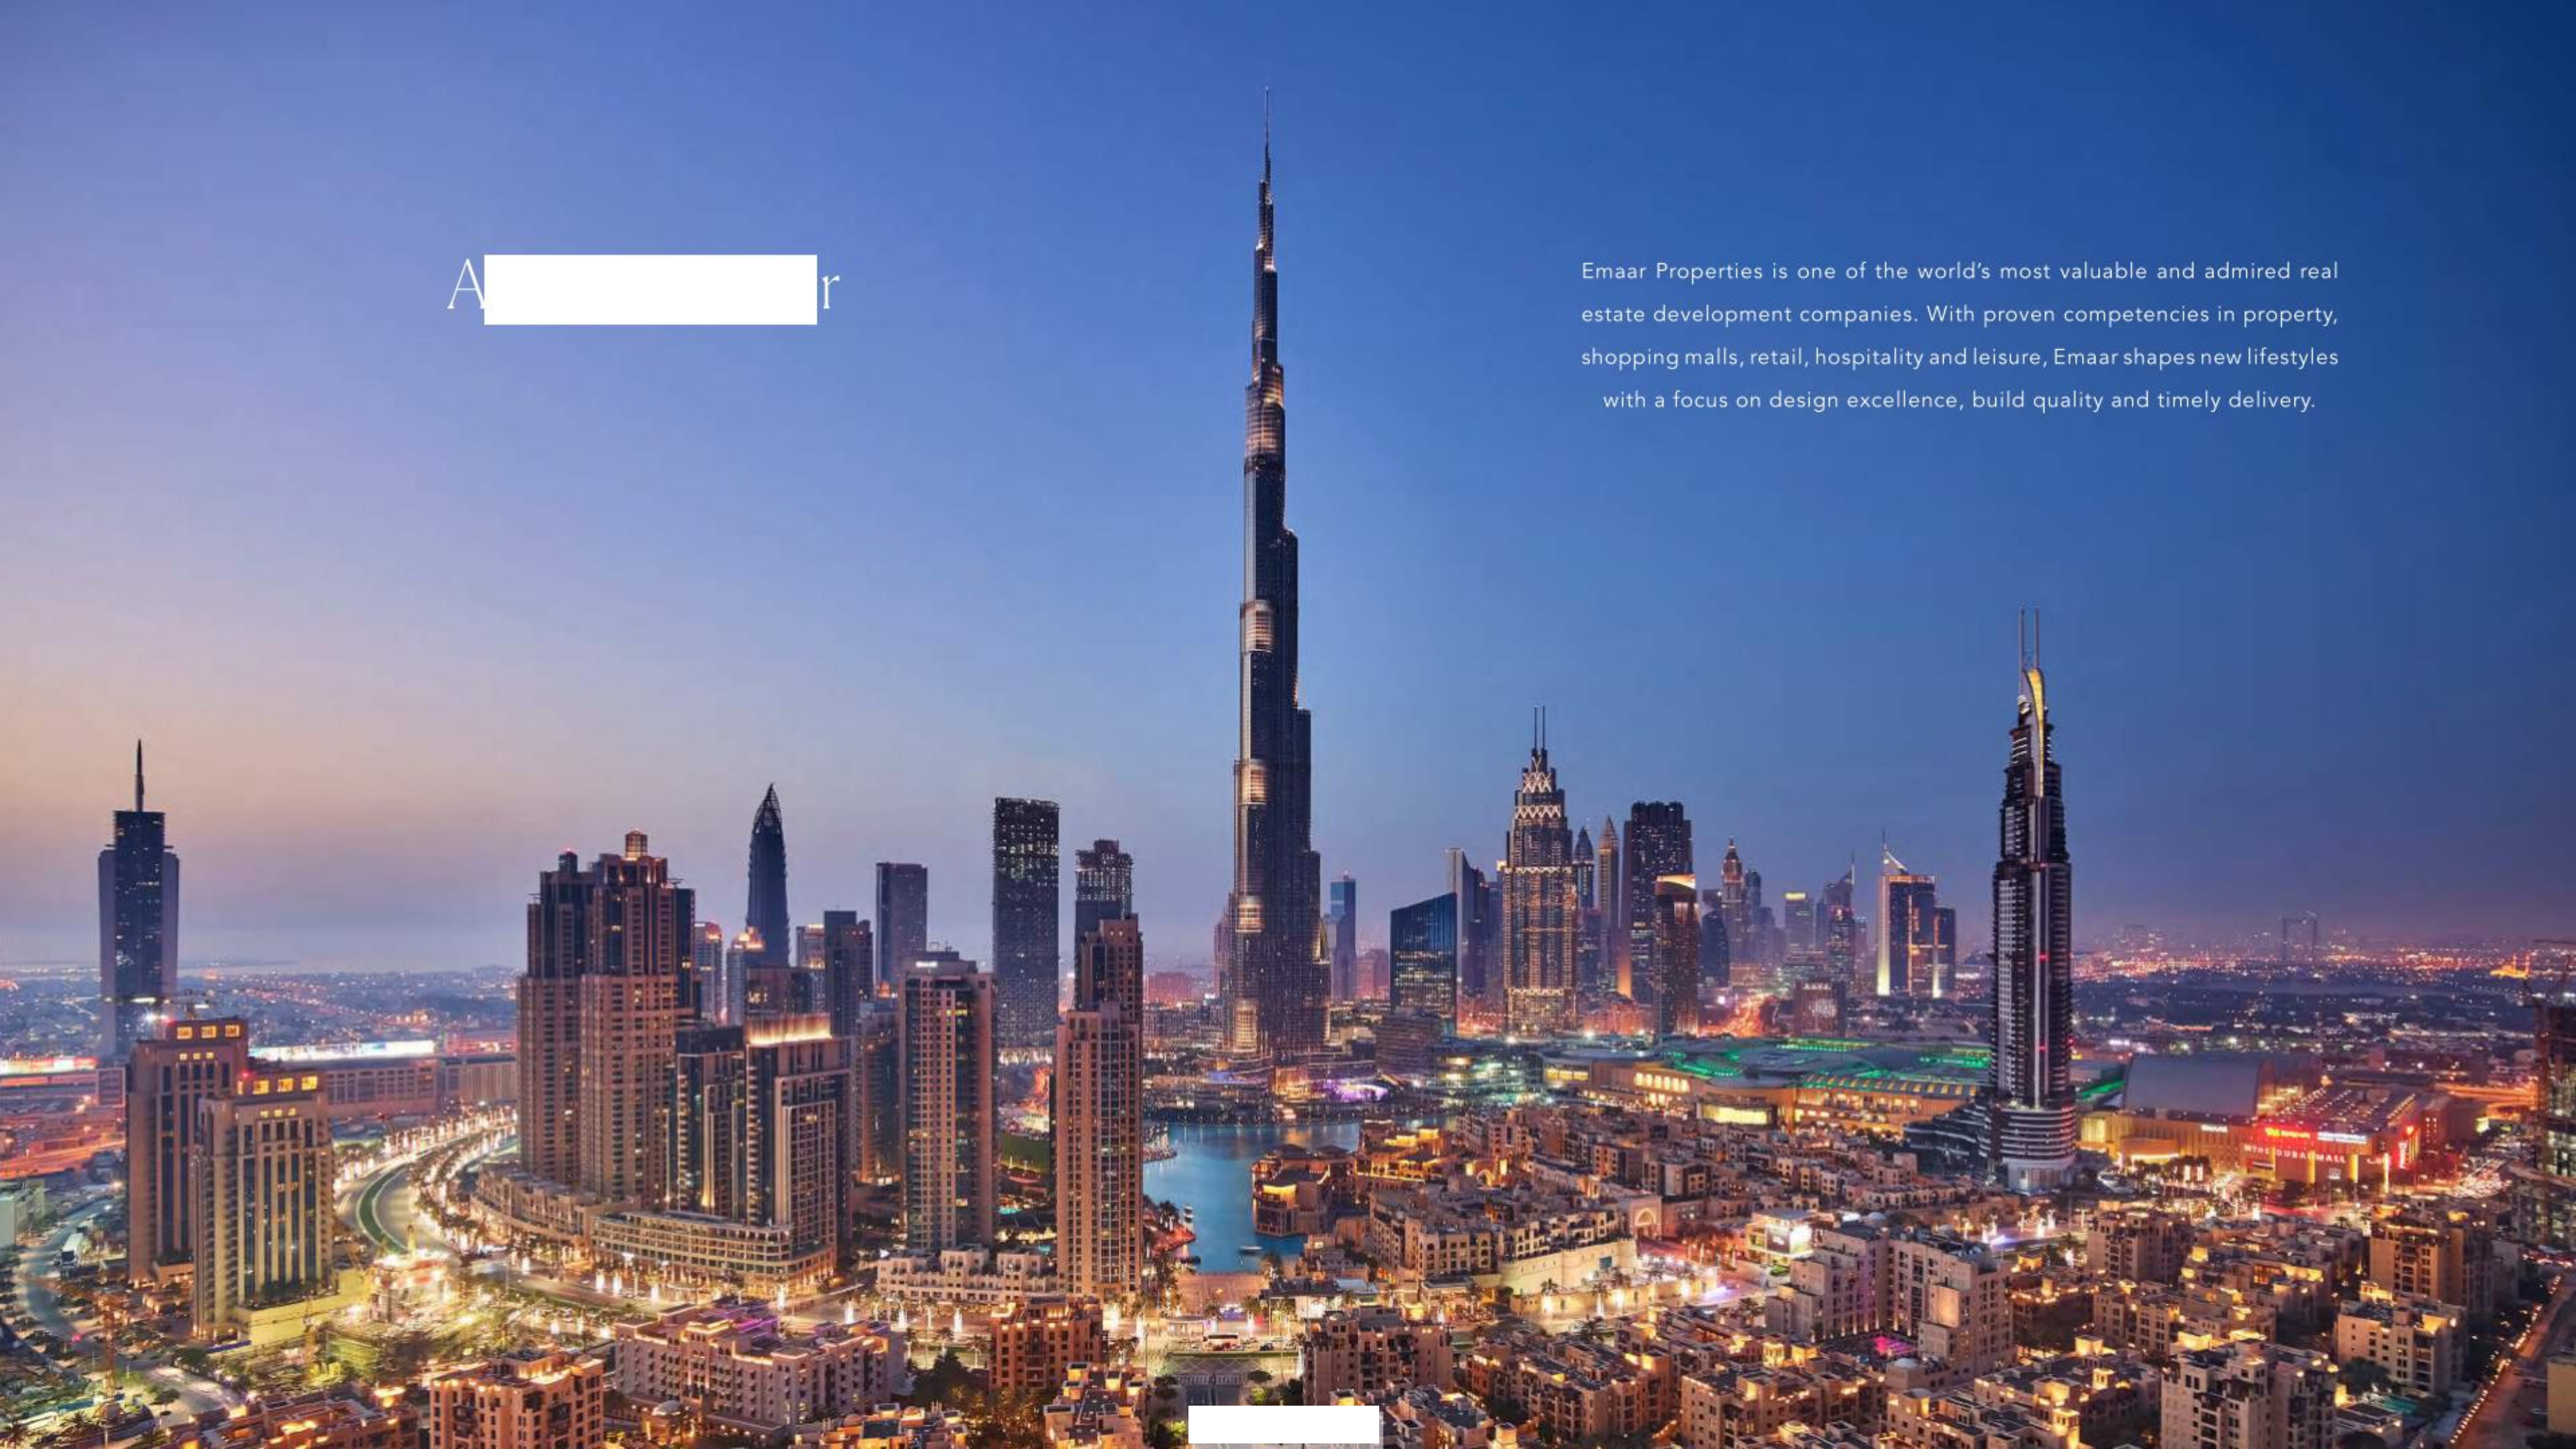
A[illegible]r

Emaar Properties is one of the world's most valuable and admired real estate development companies. With proven competencies in property, shopping malls, retail, hospitality and leisure, Emaar shapes new lifestyles with a focus on design excellence, build quality and timely delivery.